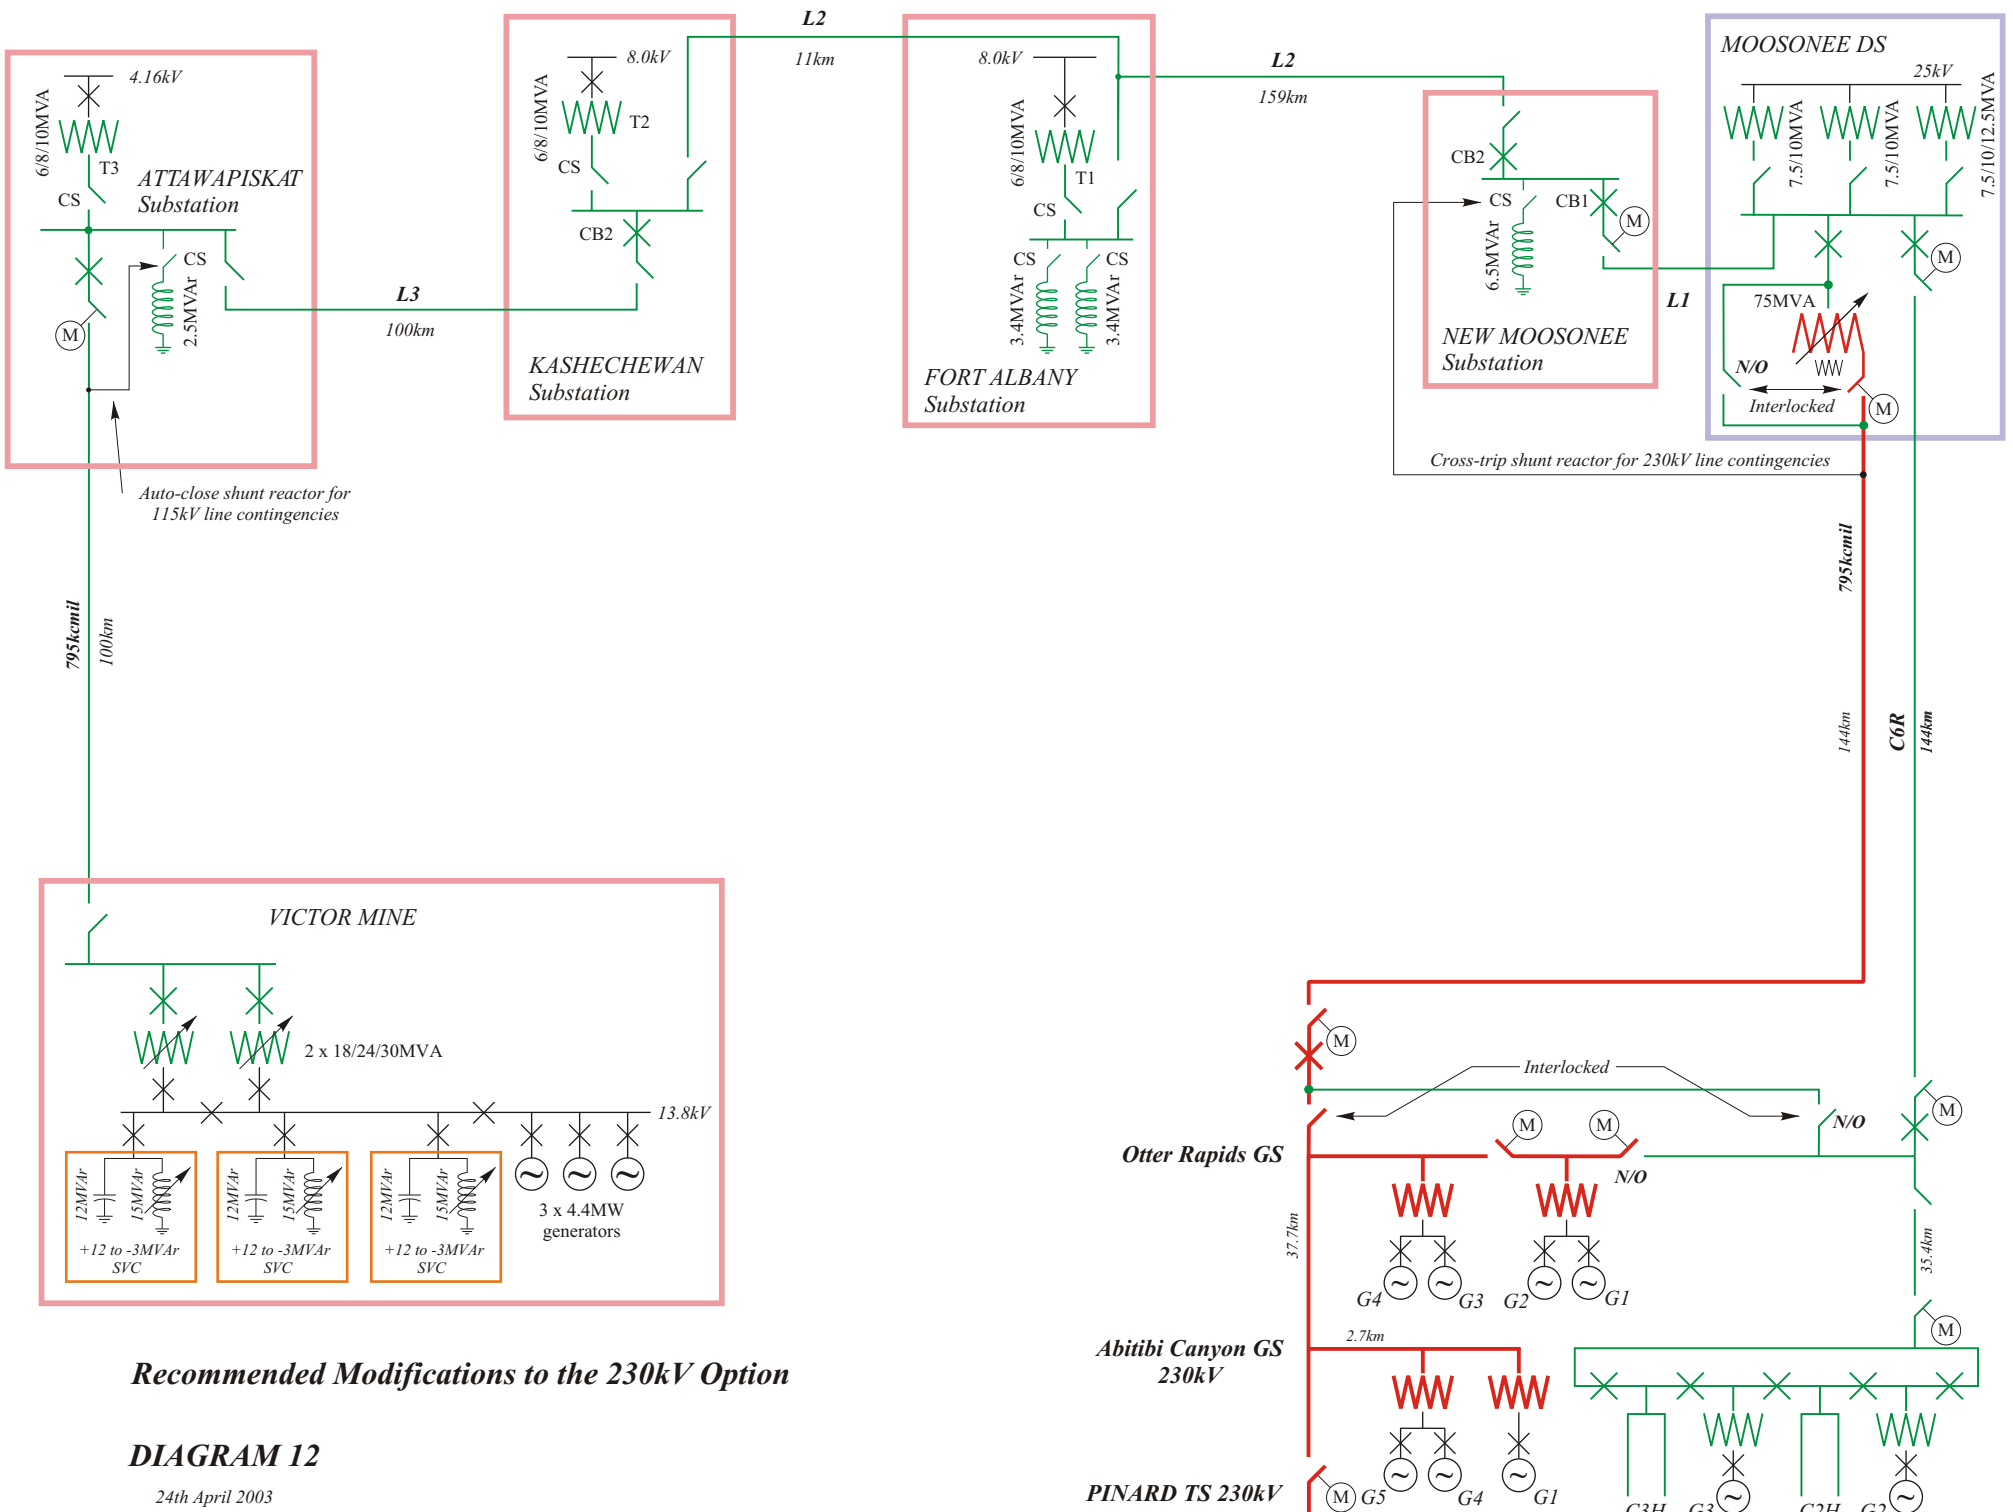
6/8/10MVA
4.16kV
T3
CS
ATTAWAPISKAT Substation
CS
M
2.5MVAr
Auto-close shunt reactor for 115kV line contingencies

L3
100km

8.0kV
6/8/10MVA
T2
CS
CB2
KASHECHEWAN Substation

L2
11km

8.0kV
6/8/10MVA
T1
CS
CS
CS
3.4MVAr
3.4MVAr
FORT ALBANY Substation

L2
159km

CB2
CS
CB1
M
6.5MVAr
NEW MOOSONEE Substation
L1

MOOSONEE DS
25kV
7.5/10MVA
7.5/10MVA
7.5/10/12.5MVA
M
75MVA
N/O
Interlocked
M
Cross-trip shunt reactor for 230kV line contingencies

795kcmil
100km

795kcmil
144km
C6R
144km

VICTOR MINE
2 x 18/24/30MVA
13.8kV
12MVAr
15MVAr
+12 to -3MVAr SVC
12MVAr
15MVAr
+12 to -3MVAr SVC
12MVAr
15MVAr
+12 to -3MVAr SVC
3 x 4.4MW generators

M
Interlocked
N/O
M
M
M
N/O
Otter Rapids GS
37.7km
G4
G3
G2
G1
35.4km
M
Abitibi Canyon GS 230kV
2.7km
PINARD TS 230kV
M
G5
G4
G1
C3H
G3
C2H
G2

Recommended Modifications to the 230kV Option

DIAGRAM 12

24th April 2003